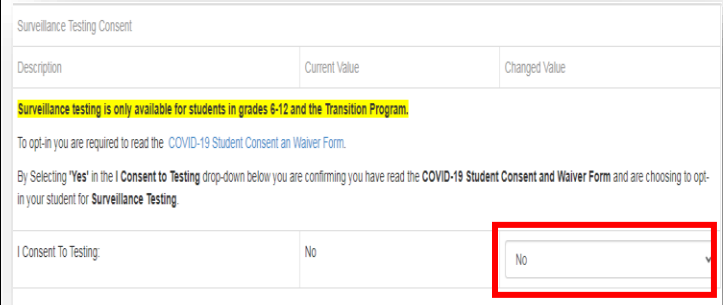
Surveillance Testing Consent

| Description | Current Value | Changed Value |
|---|---|---|

Surveillance testing is only available for students in grades 6-12 and the Transition Program.

To opt-in you are required to read the COVID-19 Student Consent an Waiver Form.

By Selecting 'Yes' in the I Consent to Testing drop-down below you are confirming you have read the COVID-19 Student Consent and Waiver Form and are choosing to opt-in your student for Surveillance Testing.

| I Consent To Testing: | No | No |
|---|---|---|